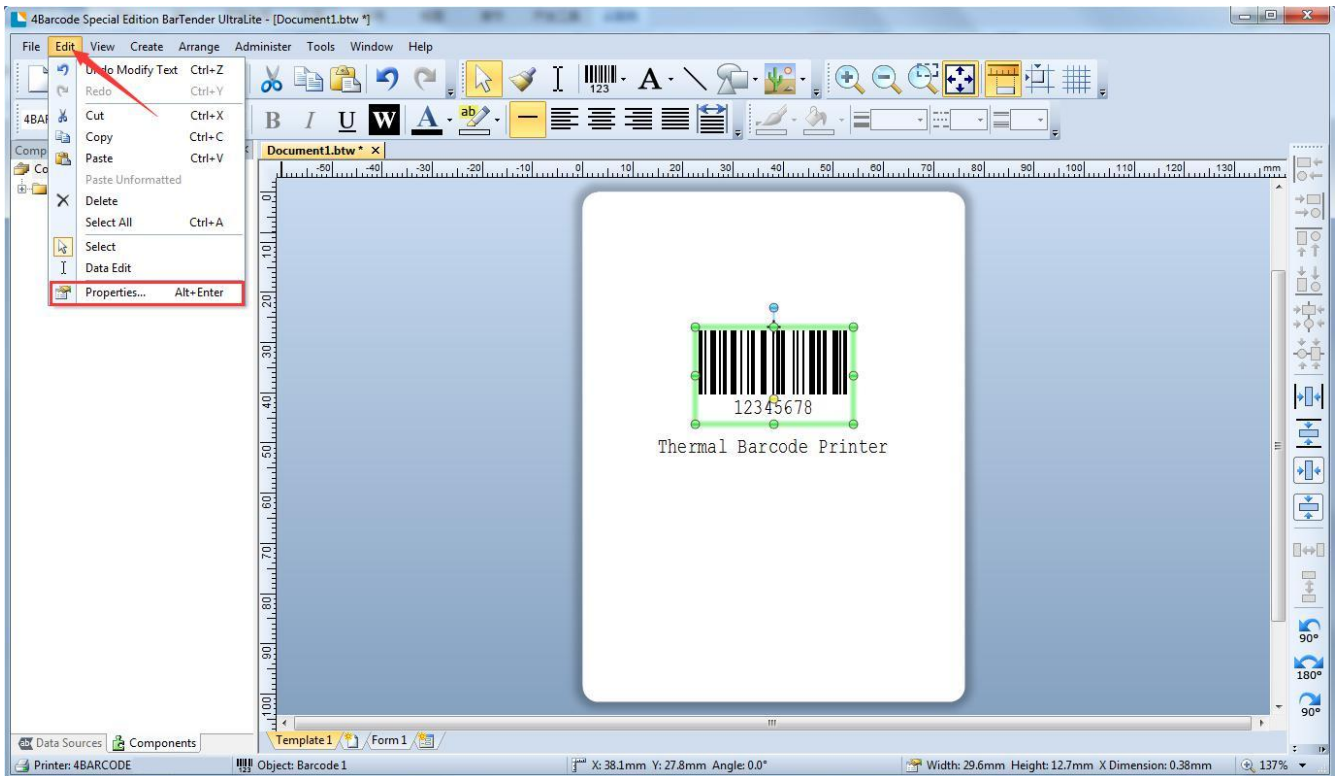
4Barcode Special Edition BarTender UltraLite - [Document1.btw *]

File Edit View Create Arrange Administer Tools Window Help

Undo Modify Text Ctrl+Z
Redo Ctrl+Y
Cut Ctrl+X
Copy Ctrl+C
Paste Ctrl+V
Paste Unformatted
Delete
Select All Ctrl+A
Select
Data Edit
Properties... Alt+Enter

4BAF
Comp
Co

Document1.btw * ×

-50 -40 -30 -20 -10 0 10 20 30 40 50 60 70 80 90 100 110 120 130 mm

0 10 20 30 40 50 60 70 80 90 100

12345678
Thermal Barcode Printer

90°
180°
90°

Data Sources Components
Template 1 Form 1

Printer: 4BARCODE
Object: Barcode 1
X: 38.1mm Y: 27.8mm Angle: 0.0°
Width: 29.6mm Height: 12.7mm X Dimension: 0.38mm
137%